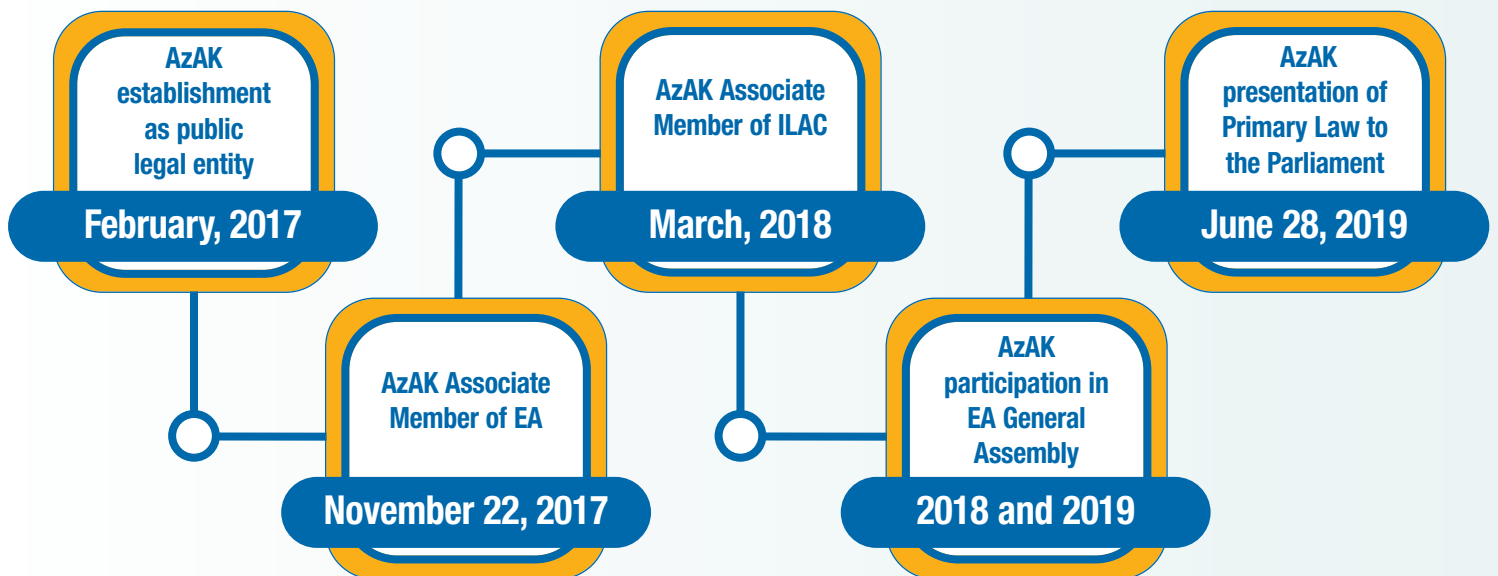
AzAK establishment as public legal entity

February, 2017

AzAK Associate Member of EA

November 22, 2017

AzAK Associate Member of ILAC

March, 2018

AzAK participation in EA General Assembly

2018 and 2019

AzAK presentation of Primary Law to the Parliament

June 28, 2019